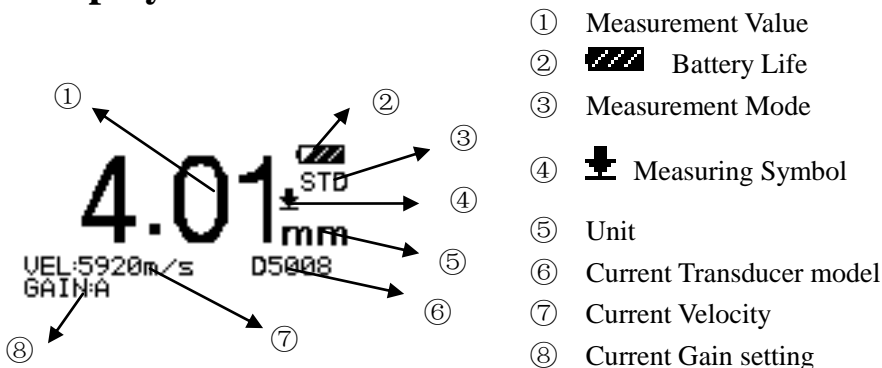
①
②
③
④
⑤
⑥
⑦
⑧

4.01
STD
mm
VEL:5920m/s
GAIN:A
D5008

① Measurement Value
② Battery Life
③ Measurement Mode
④ Measuring Symbol
⑤ Unit
⑥ Current Transducer model
⑦ Current Velocity
⑧ Current Gain setting